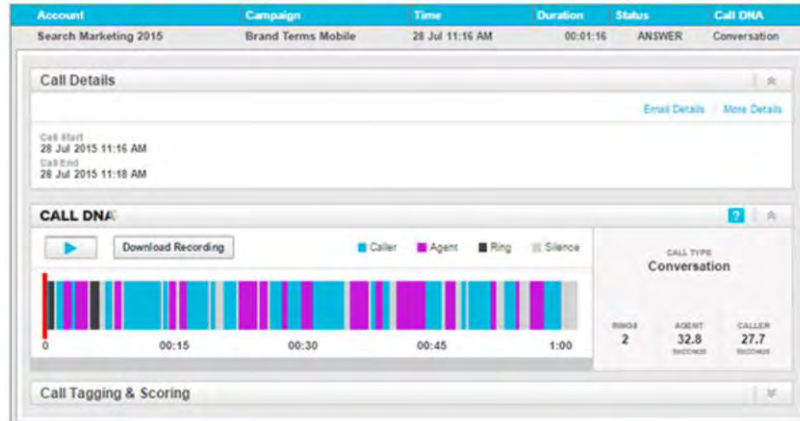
| Account | Campaign | Time | Duration | Status | Call DNA |
|---|---|---|---|---|---|
| Search Marketing 2015 | Brand Terms Mobile | 28 Jul 11:16 AM | 00:01:16 | ANSWER | Conversation |

Call Details

Email Details | More Details

Call Start
28 Jul 2015 11:16 AM
Call End
28 Jul 2015 11:18 AM

CALL DNA

?

Download Recording

Caller Agent Ring Silence

0 00:15 00:30 00:45 1:00

CALL TYPE
Conversation

RINGS
2

AGENT
32.8
SECONDS

CALLER
27.7
SECONDS

Call Tagging & Scoring